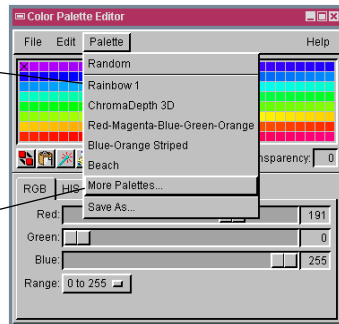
Color Palette Editor

File Edit Palette Help

Random
Rainbow 1
ChromaDepth 3D
Red-Magenta-Blue-Green-Orange
Blue-Orange Striped
Beach
More Palettes...
Save As...

nsparency: 0

RGB HIS

Red: 191
Green: 0
Blue: 255
Range: 0 to 255